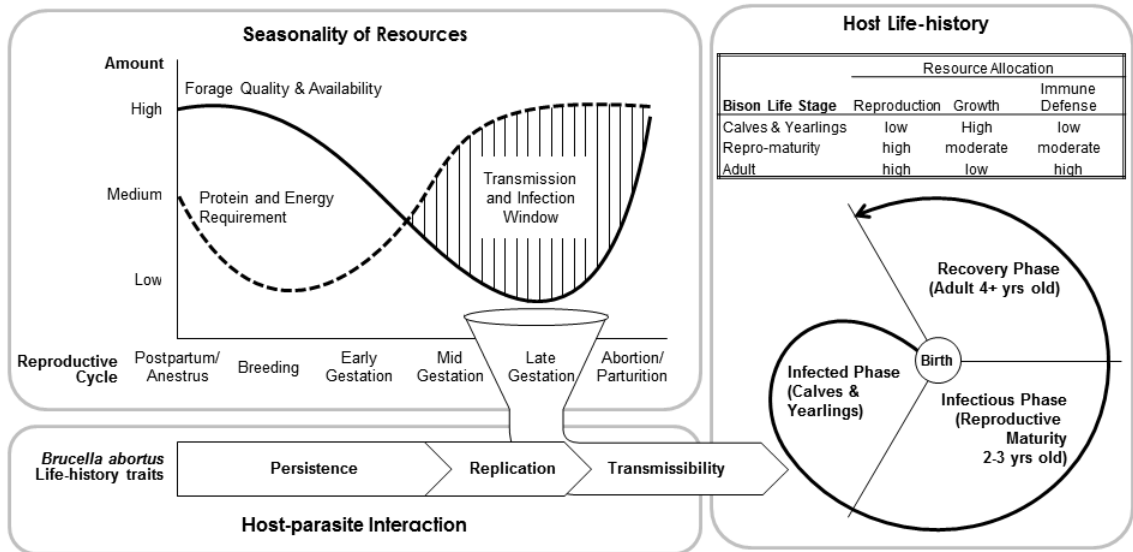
Seasonality of Resources

Amount

High

Medium

Low

Forage Quality & Availability

Protein and Energy Requirement

Transmission and Infection Window

Reproductive Cycle

Postpartum/ Anestrus

Breeding

Early Gestation

Mid Gestation

Late Gestation

Abortion/ Parturition

Host Life-history

| | Resource Allocation | | |
|---|---|---|---|
| Bison Life Stage | Reproduction | Growth | Immune Defense |
| Calves & Yearlings | low | High | low |
| Repro-maturity | high | moderate | moderate |
| Adult | high | low | high |

Recovery Phase (Adult 4+ yrs old)

Birth

Infected Phase (Calves & Yearlings)

Infectious Phase (Reproductive Maturity 2-3 yrs old)

Brucella abortus Life-history traits

Persistence

Replication

Transmissibility

Host-parasite Interaction